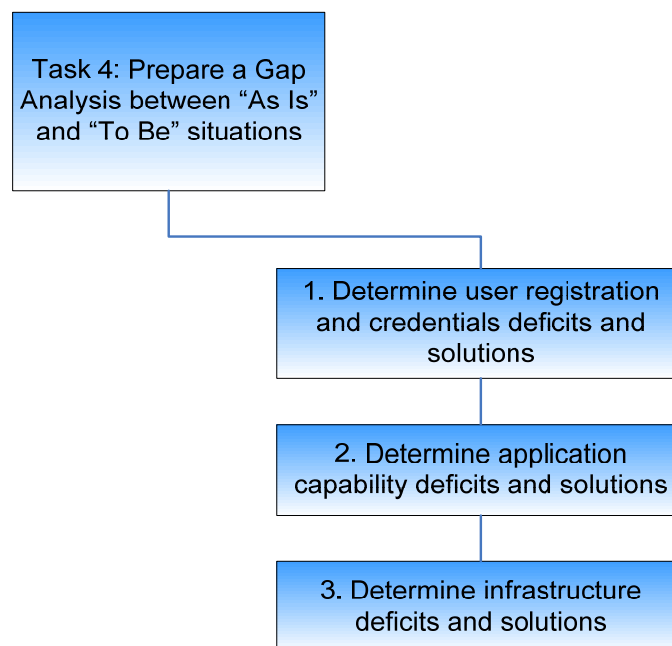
Task 4: Prepare a Gap Analysis between “As Is” and “To Be” situations

1. Determine user registration and credentials deficits and solutions

2. Determine application capability deficits and solutions

3. Determine infrastructure deficits and solutions